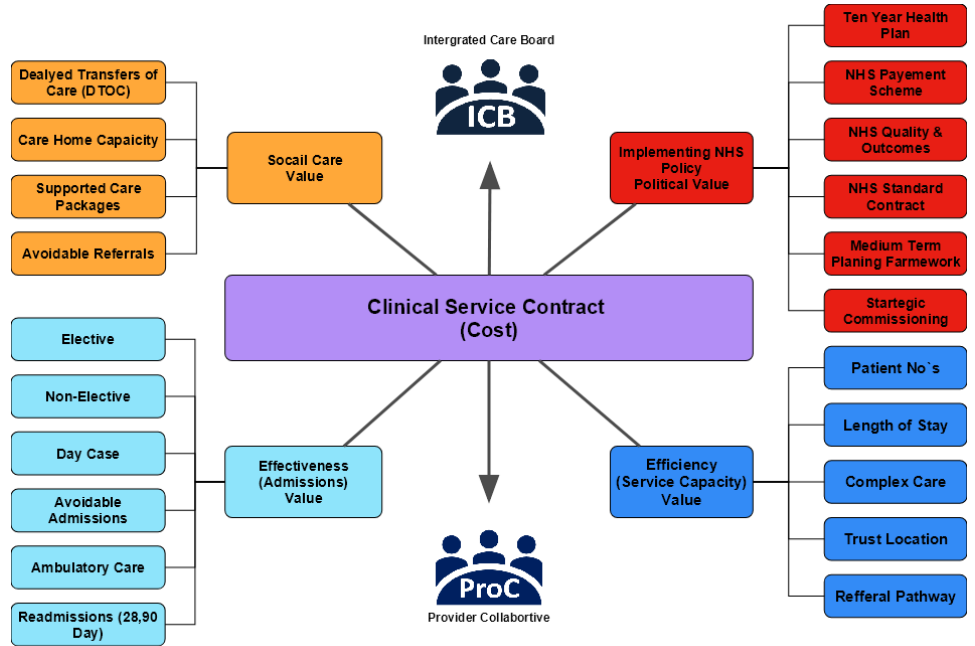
Intergrated Care Board

ICB

Dealyed Transfers of Care (DTOC)

Care Home Capacity

Supported Care Packages

Avoidable Referrals

Socail Care Value

Ten Year Health Plan

NHS Payement Scheme

NHS Quality & Outcomes

NHS Standard Contract

Medium Term Planing Farmework

Startegic Commissioning

Implementing NHS Policy Political Value

Clinical Service Contract (Cost)

Elective

Non-Elective

Day Case

Avoidable Admissions

Ambulatory Care

Readmissions (28,90 Day)

Effectiveness (Admissions) Value

Patient No`s

Length of Stay

Complex Care

Trust Location

Refferal Pathway

Efficiency (Service Capacity) Value

ProC

Provider Collabortive